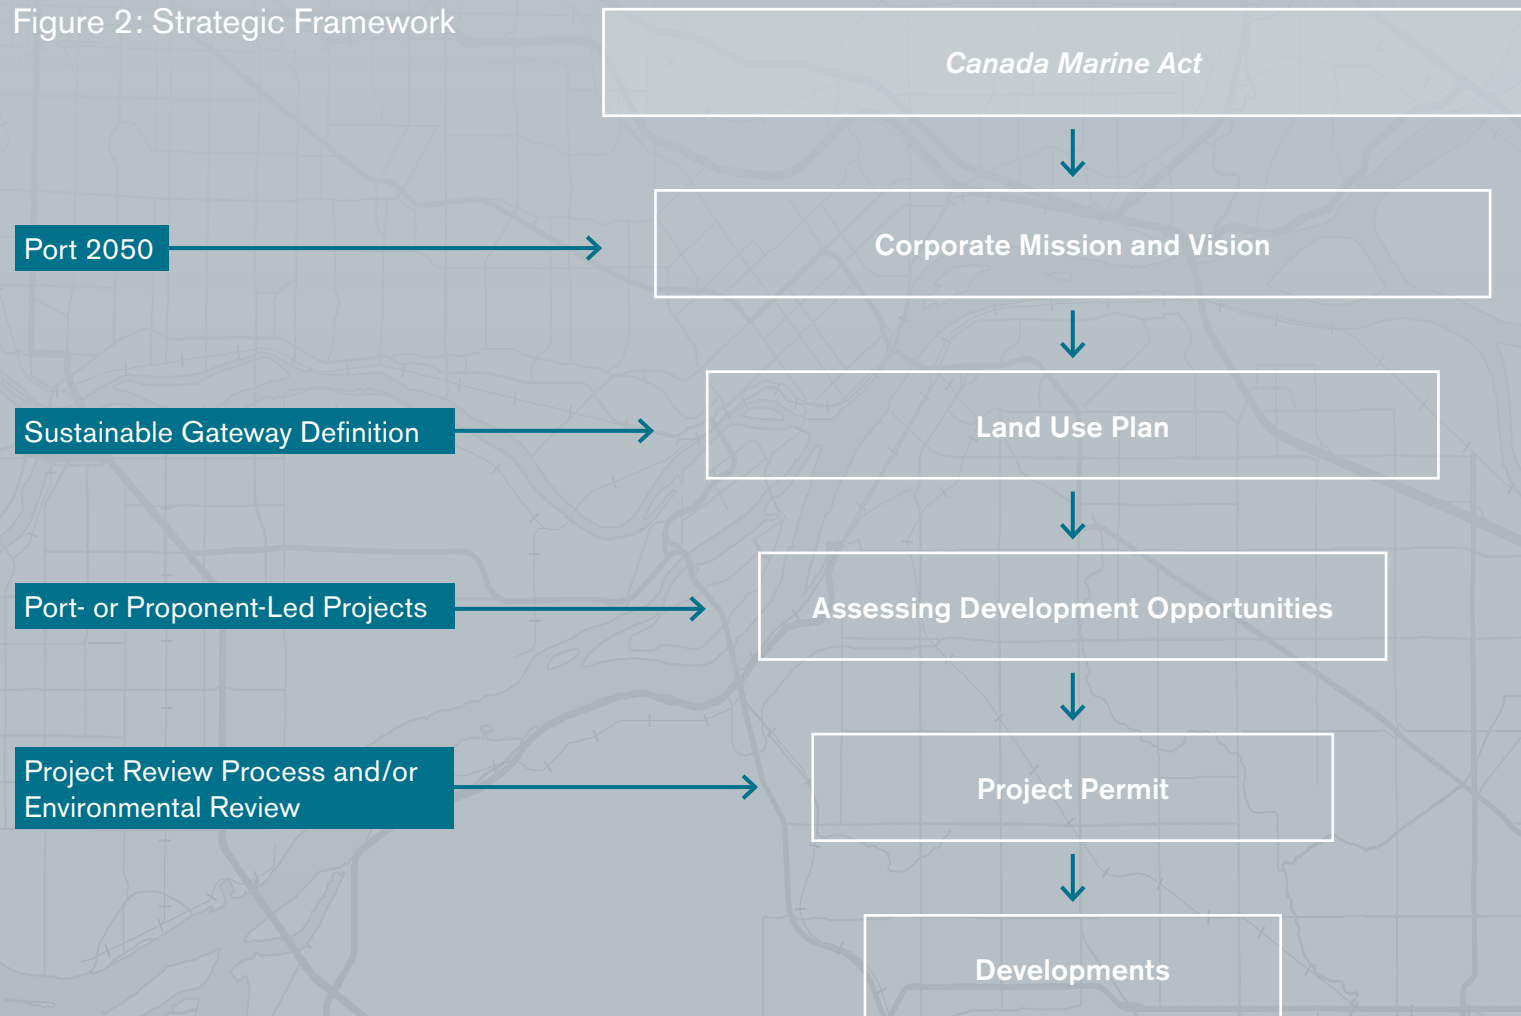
Figure 2: Strategic Framework

Canada Marine Act

Port 2050

Corporate Mission and Vision

Sustainable Gateway Definition

Land Use Plan

Port- or Proponent-Led Projects

Assessing Development Opportunities

Project Review Process and/or Environmental Review

Project Permit

Developments